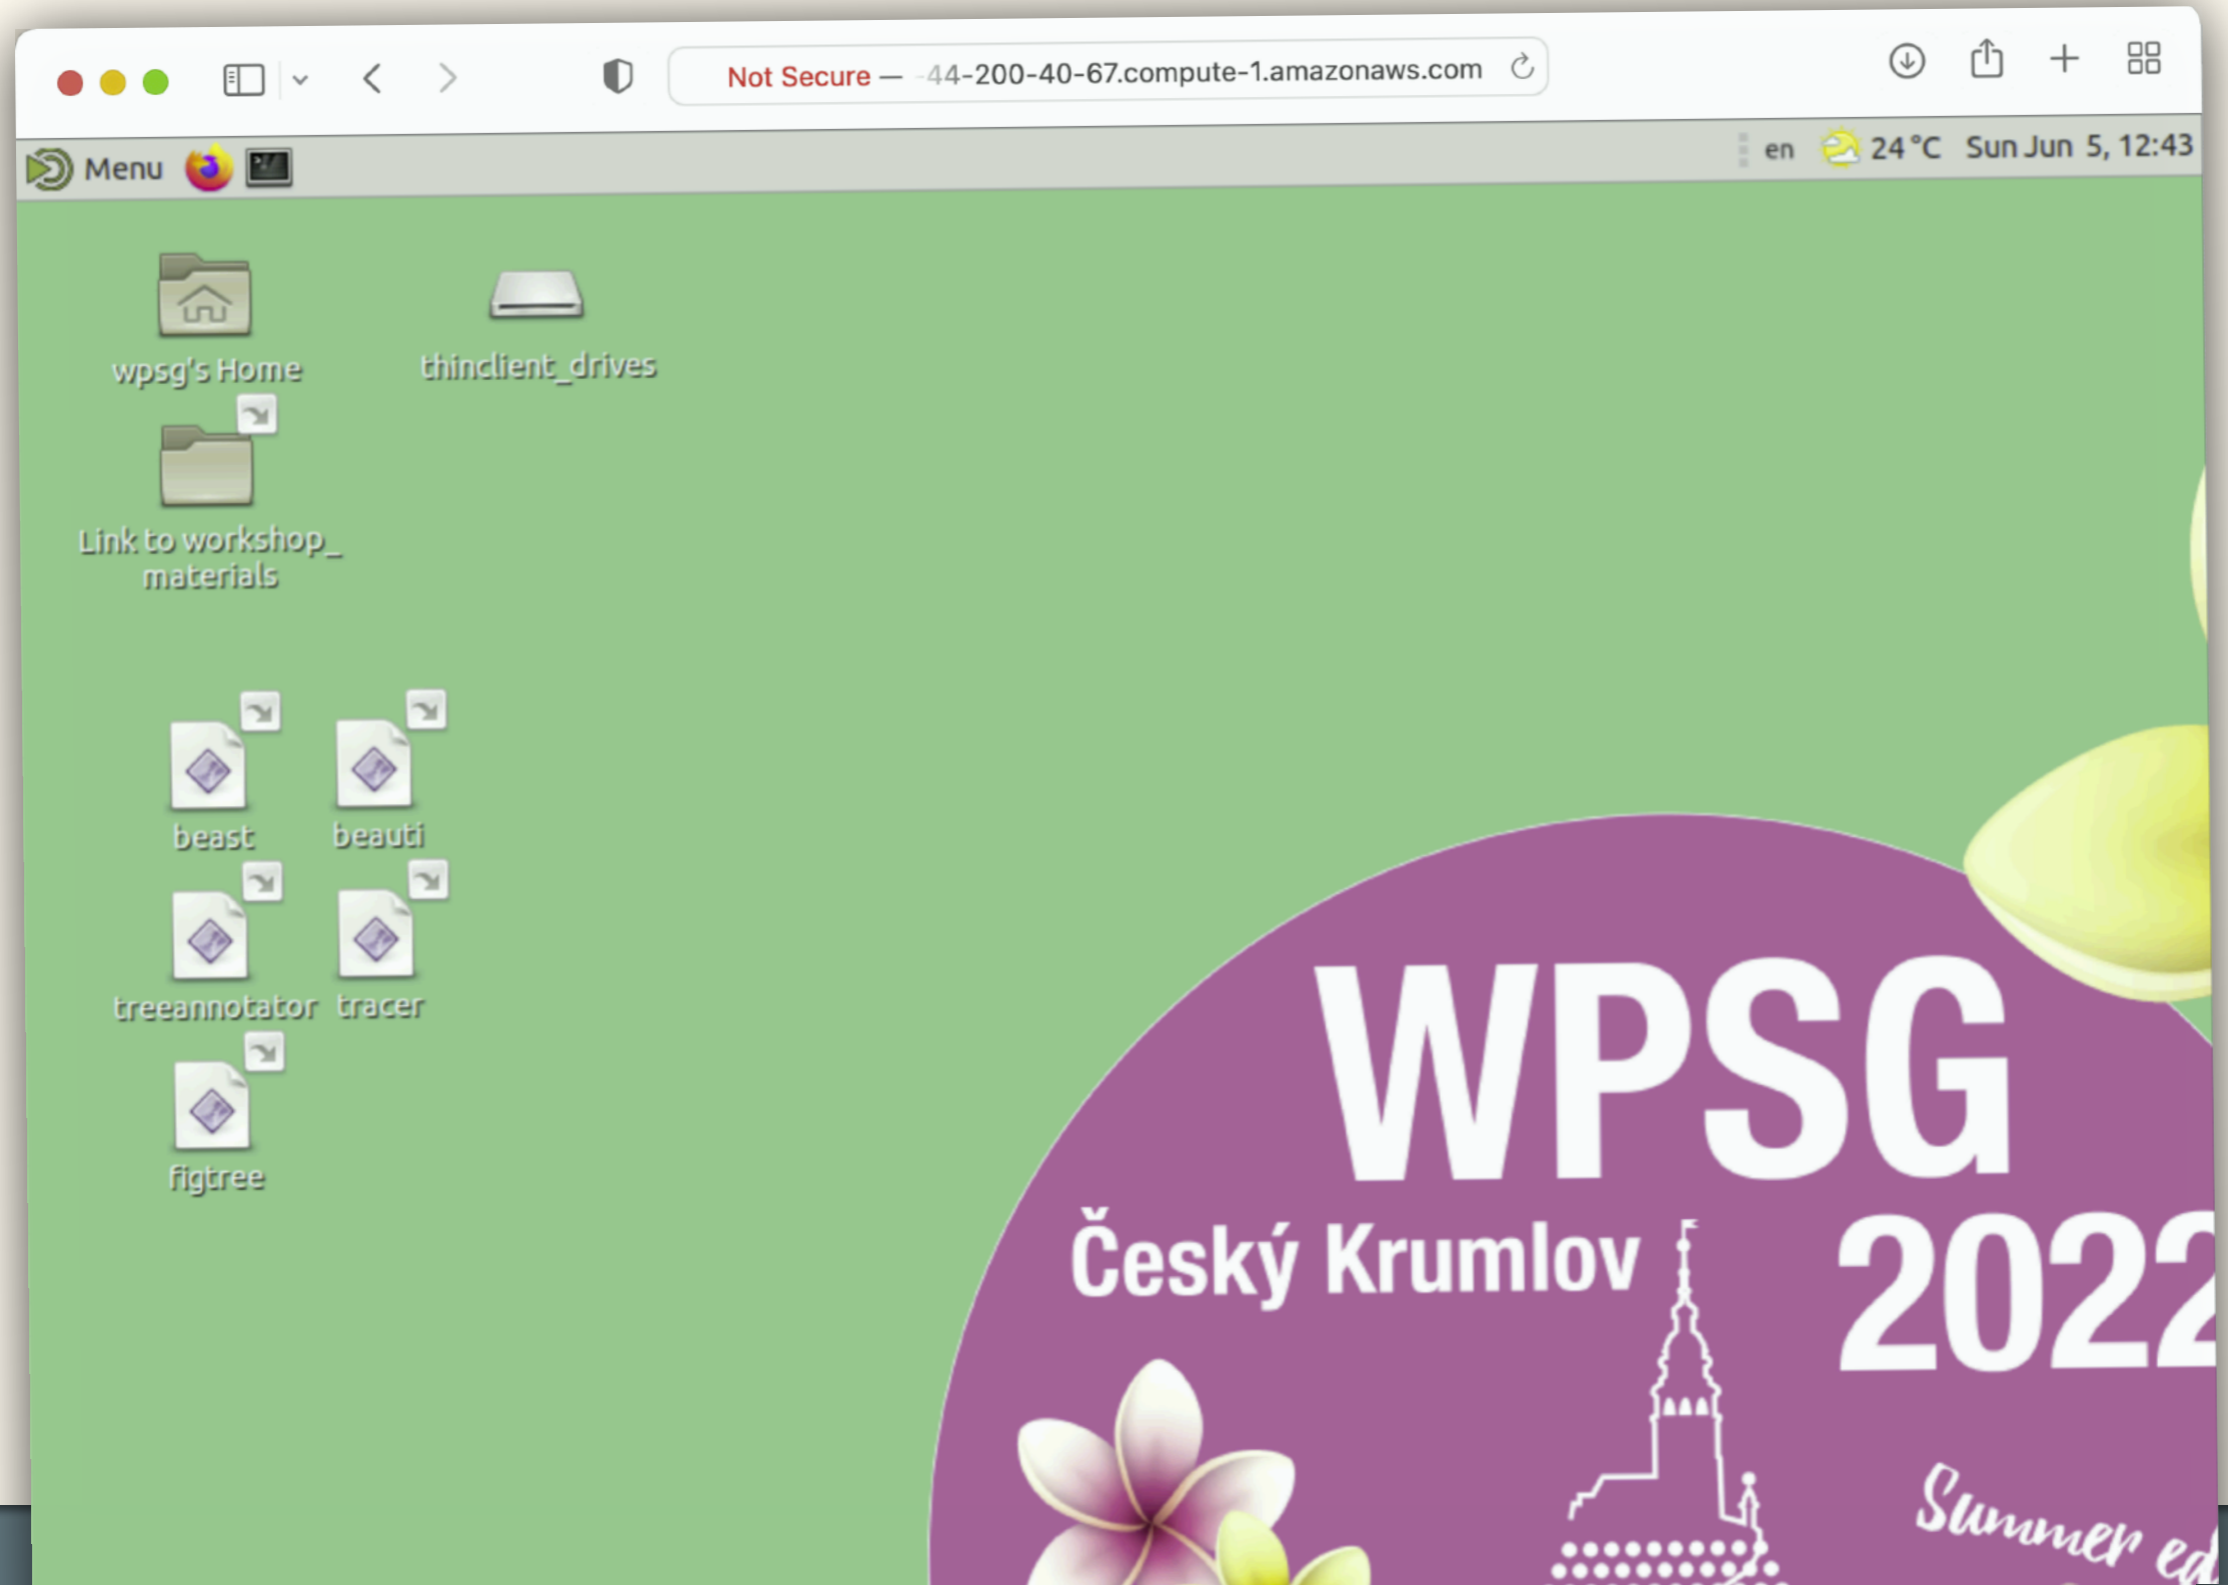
Not Secure — -44-200-40-67.compute-1.amazonaws.com

Menu

en 24 °C Sun Jun 5, 12:43

wpsg's Home

thinclient_drives

Link to workshop_materials

beast

beauti

treeannotator

tracer

figtree

WPSG

Český Krumlov

2022

Summer ed